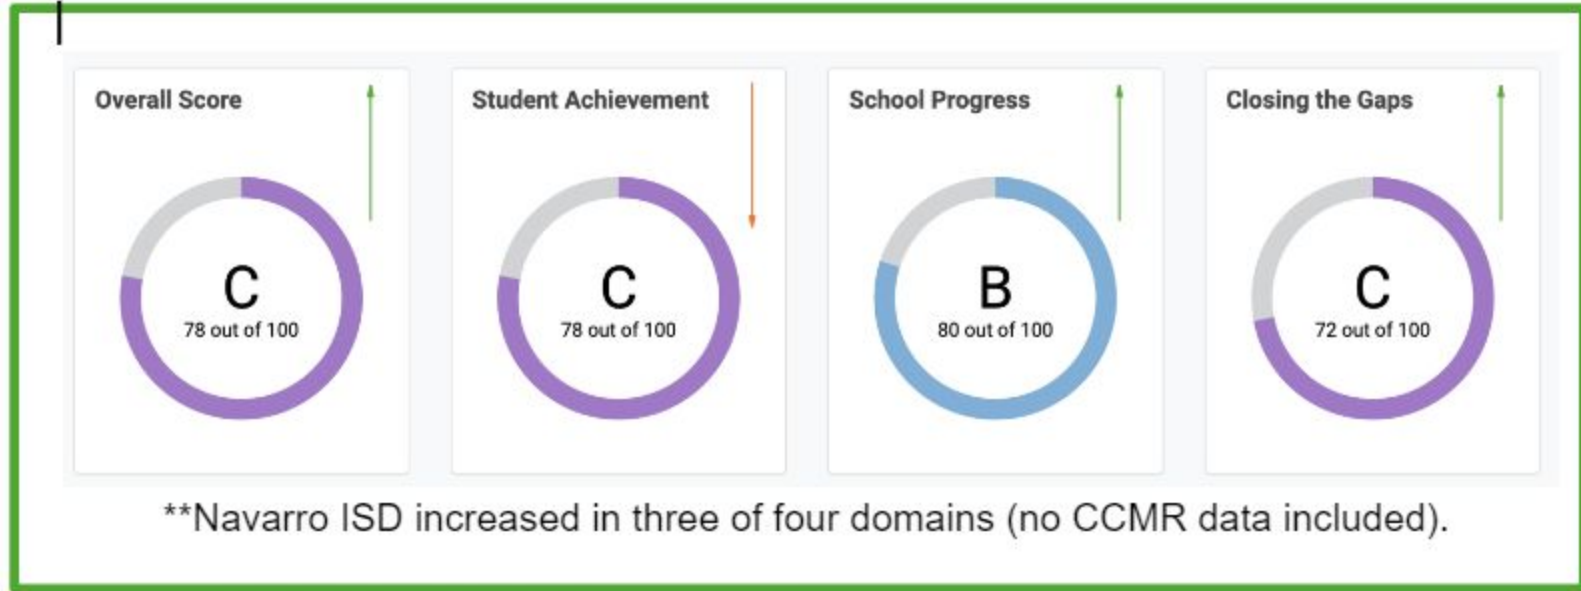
Overall Score

C
78 out of 100

Student Achievement

C
78 out of 100

School Progress

B
80 out of 100

Closing the Gaps

C
72 out of 100

**Navarro ISD increased in three of four domains (no CCMR data included).